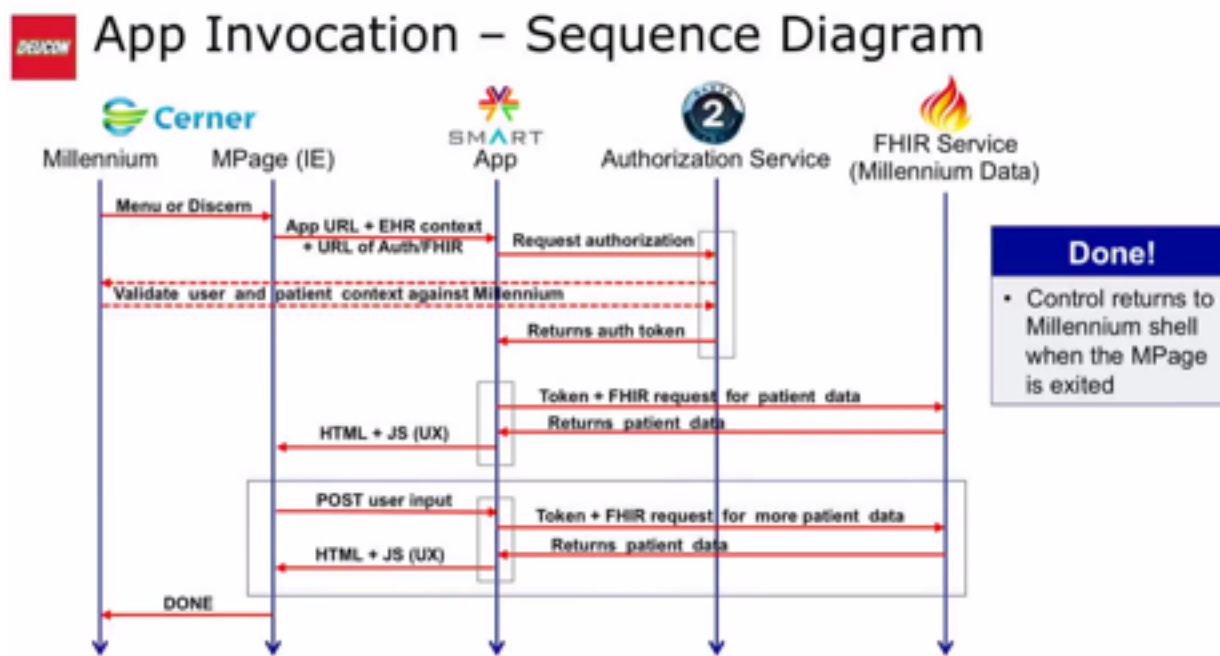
DEVCON

App Invocation – Sequence Diagram

Cerner

SMART

2

Millennium

MPage (IE)

App

Authorization Service

FHIR Service (Millennium Data)

Menu or Discern

App URL + EHR context + URL of Auth/FHIR

Request authorization

Validate user and patient context against Millennium

Returns auth token

Token + FHIR request for patient data

Returns patient data

HTML + JS (UX)

POST user input

Token + FHIR request for more patient data

Returns patient data

HTML + JS (UX)

DONE

Done!

• Control returns to Millennium shell when the MPage is exited